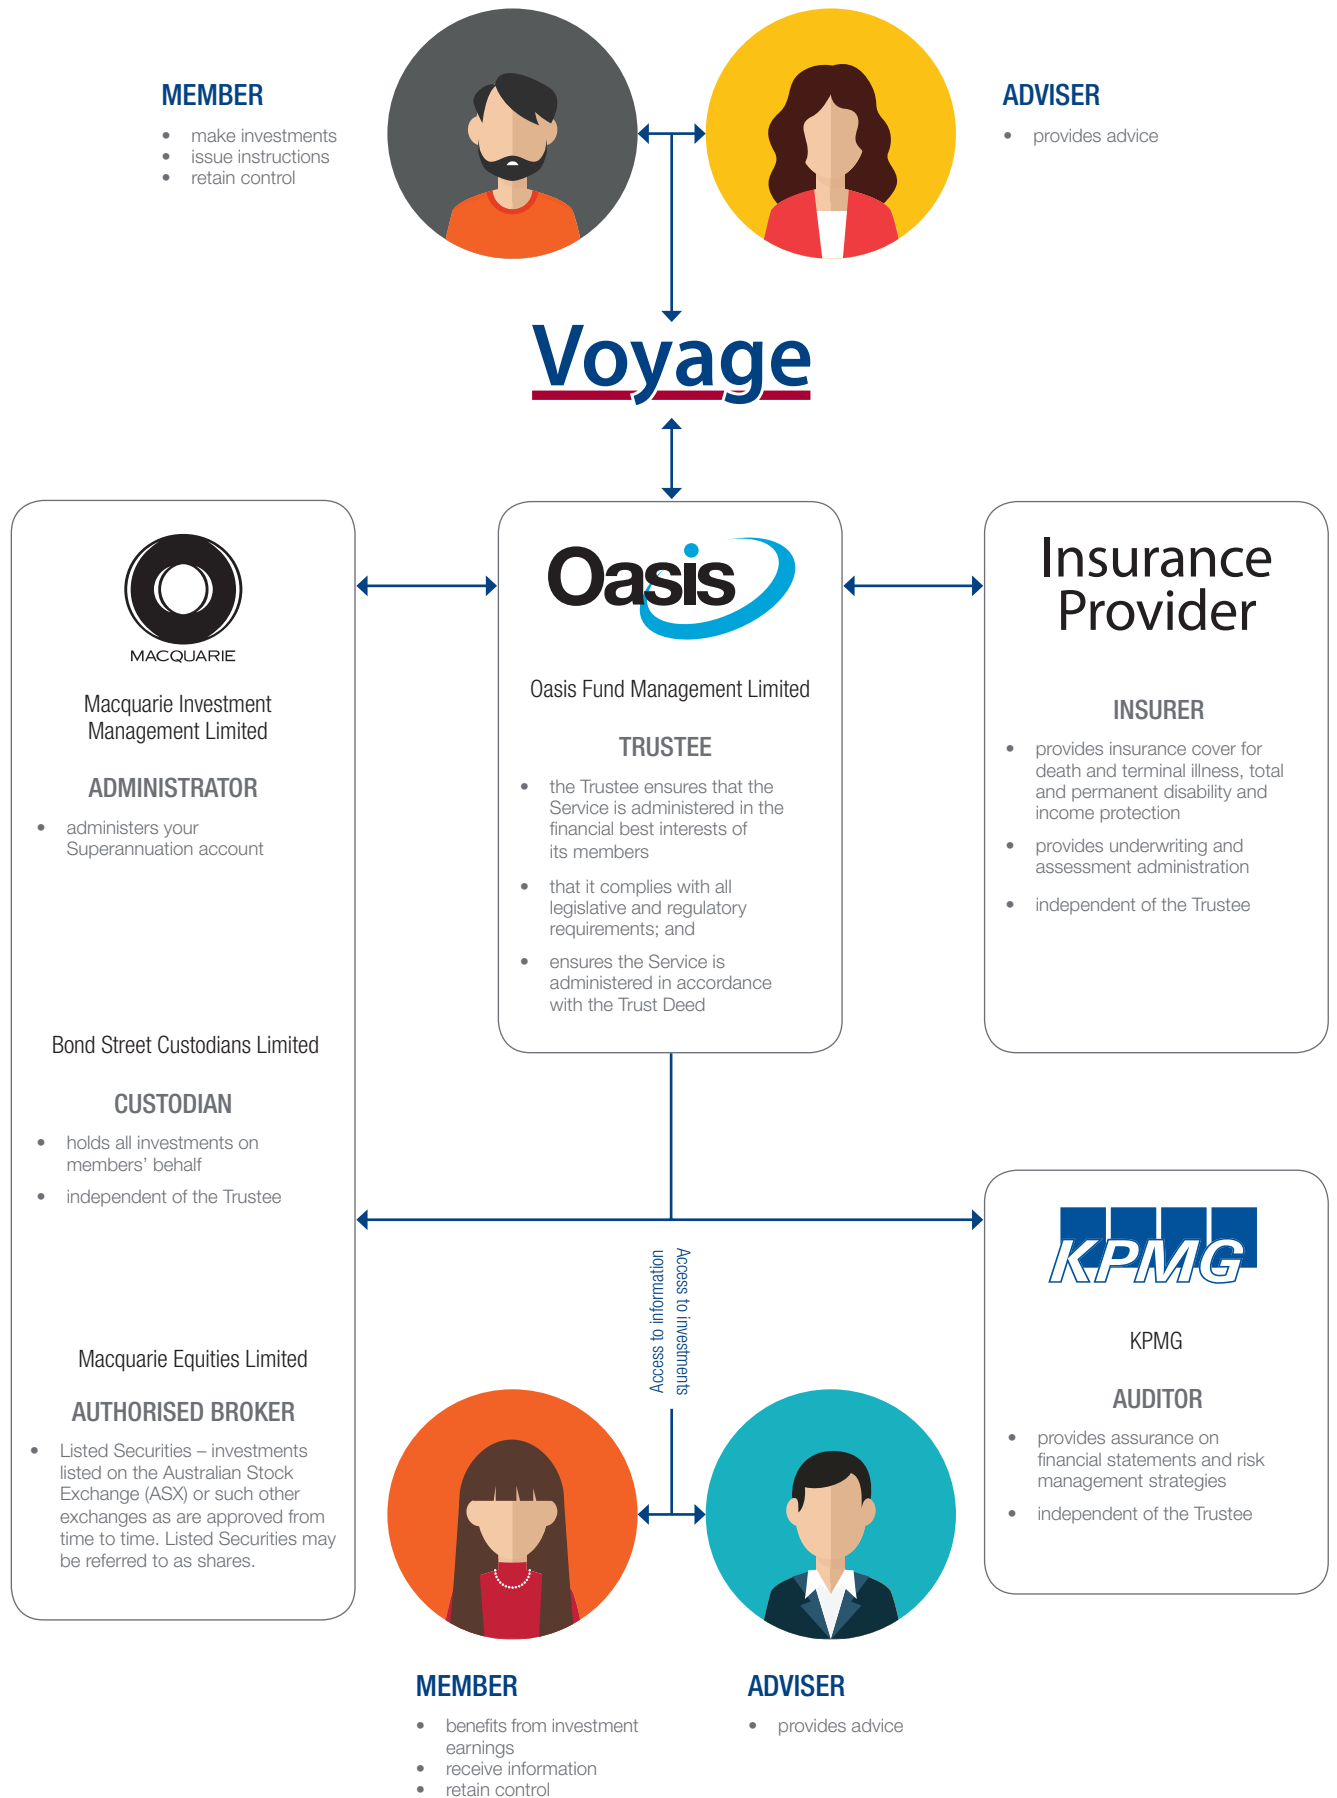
MEMBER

- make investments
- issue instructions
- retain control

ADVISER

- provides advice

Voyage

MACQUARIE

Macquarie Investment Management Limited

ADMINISTRATOR

- administers your Superannuation account

Oasis

Oasis Fund Management Limited

TRUSTEE

- the Trustee ensures that the Service is administered in the financial best interests of its members
- that it complies with all legislative and regulatory requirements; and
- ensures the Service is administered in accordance with the Trust Deed

Insurance Provider

INSURER

- provides insurance cover for death and terminal illness, total and permanent disability and income protection
- provides underwriting and assessment administration
- independent of the Trustee

Bond Street Custodians Limited

CUSTODIAN

- holds all investments on members' behalf
- independent of the Trustee

Access to information

Access to investments

KPMG

KPMG

AUDITOR

- provides assurance on financial statements and risk management strategies
- independent of the Trustee

Macquarie Equities Limited

AUTHORISED BROKER

- Listed Securities – investments listed on the Australian Stock Exchange (ASX) or such other exchanges as are approved from time to time. Listed Securities may be referred to as shares.

MEMBER

- benefits from investment earnings
- receive information
- retain control

ADVISER

- provides advice